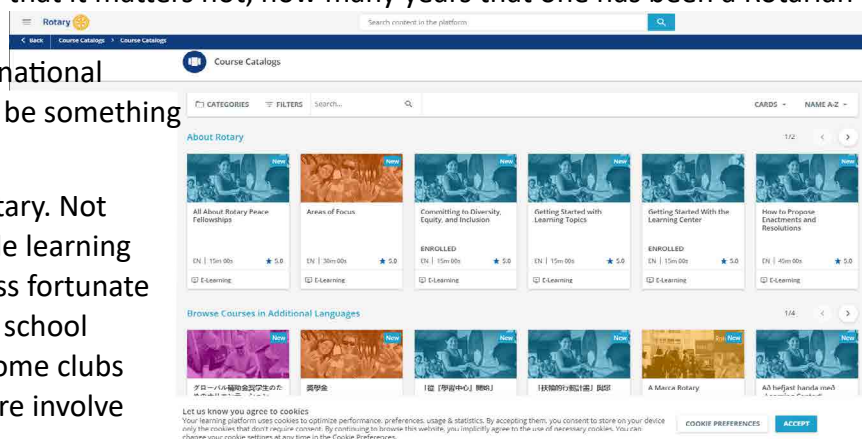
that it matters not, how many years that one has been a Rotarian

Rotary

Search content in the platform

< Back Course Catalogs > Course Catalogs

national

Course Catalogs

be something

CATEGORIES FILTERS Search...

CARDS NAME A-Z

About Rotary

1/2

New

All About Rotary Peace Fellowships

EN | 15m 00s ★ 5.0

E-Learning

New

Areas of Focus

EN | 30m 00s ★ 5.0

E-Learning

New

Committing to Diversity, Equity, and Inclusion

ENROLLED

EN | 15m 00s ★ 5.0

E-Learning

New

Getting Started with Learning Topics

EN | 15m 00s ★ 5.0

E-Learning

New

Getting Started With the Learning Center

ENROLLED

EN | 15m 00s ★ 5.0

E-Learning

New

How to Propose Enactments and Resolutions

EN | 45m 00s ★ 5.0

E-Learning

tary. Not

le learning

ss fortunate

school

ome clubs

re involve

Browse Courses in Additional Languages

1/4

New

グローバル補助金奨学生のた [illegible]

New

奨学金

New

「1」[学習中心] 開始

New

「扶輪的行動計畫」與你

New

A Marca Rotary

New

Að hefjast handa með Learning Center

Let us know you agree to cookies

Your learning platform uses cookies to optimize performance, preferences, usage & statistics. By accepting them, you consent to store on your device only the cookies that don't require consent. By continuing to browse this website, you implicitly agree to the use of necessary cookies. You can change your cookie settings at any time in the Cookie Preferences.

COOKIE PREFERENCES

ACCEPT